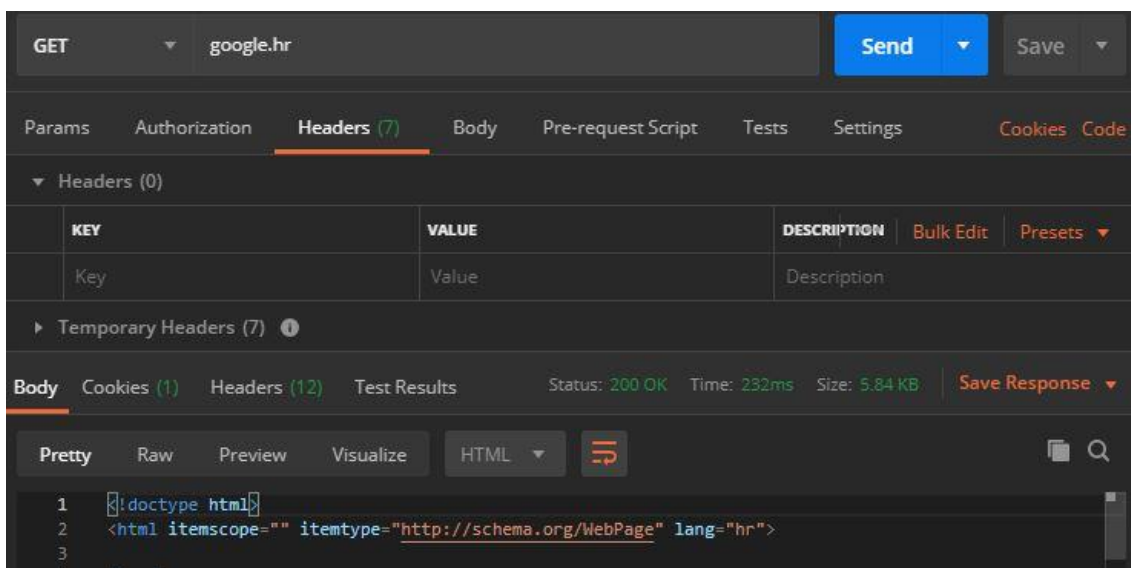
GET google.hr Send Save

Params Authorization Headers (7) Body Pre-request Script Tests Settings Cookies Code

Headers (0)

| KEY | VALUE | DESCRIPTION Bulk Edit Presets |
|---|---|---|
| Key | Value | Description |

Temporary Headers (7)

Body Cookies (1) Headers (12) Test Results Status: 200 OK Time: 232ms Size: 5.84 KB Save Response

Pretty Raw Preview Visualize HTML

1 <!doctype html>
2 <html itemscope="" itemtype="http://schema.org/WebPage" lang="hr">
3